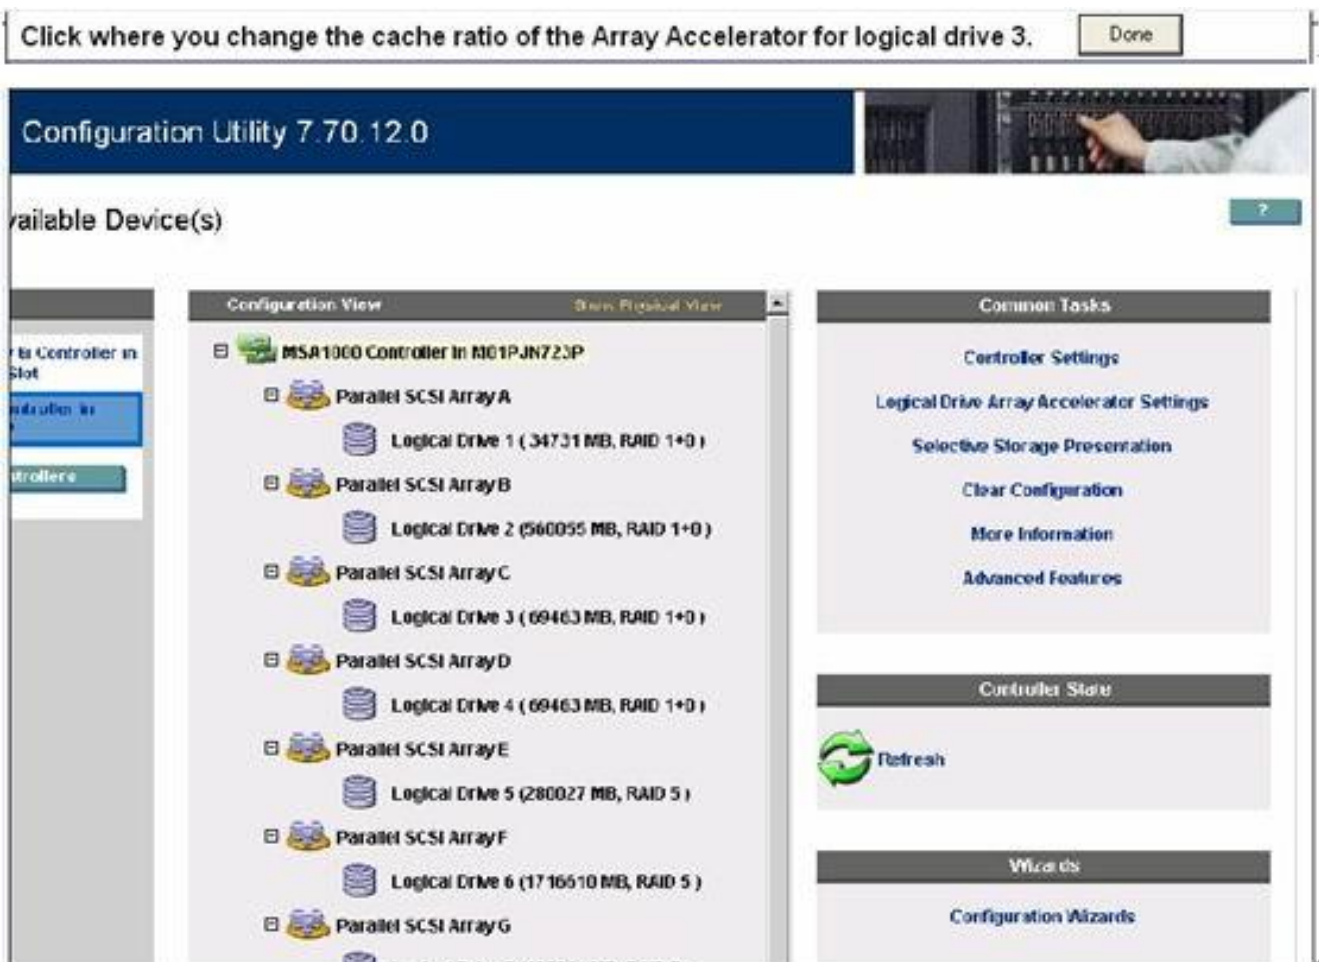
Click where you change the cache ratio of the Array Accelerator for logical drive 3. Done

Configuration Utility 7.70.12.0

ailable Device(s)

?

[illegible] Controller in Slot

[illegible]

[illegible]trollers

Configuration View

Show Physical View

MSA1000 Controller in M01PJN723P

Parallel SCSI Array A

Logical Drive 1 ( 34731 MB, RAID 1+0 )

Parallel SCSI Array B

Logical Drive 2 (560055 MB, RAID 1+0 )

Parallel SCSI Array C

Logical Drive 3 ( 69463 MB, RAID 1+0 )

Parallel SCSI Array D

Logical Drive 4 ( 69463 MB, RAID 1+0 )

Parallel SCSI Array E

Logical Drive 5 (280027 MB, RAID 5 )

Parallel SCSI Array F

Logical Drive 6 (1716510 MB, RAID 5 )

Parallel SCSI Array G

Common Tasks

Controller Settings

Logical Drive Array Accelerator Settings

Selective Storage Presentation

Clear Configuration

More Information

Advanced Features

Controller State

Refresh

Wizards

Configuration Wizards